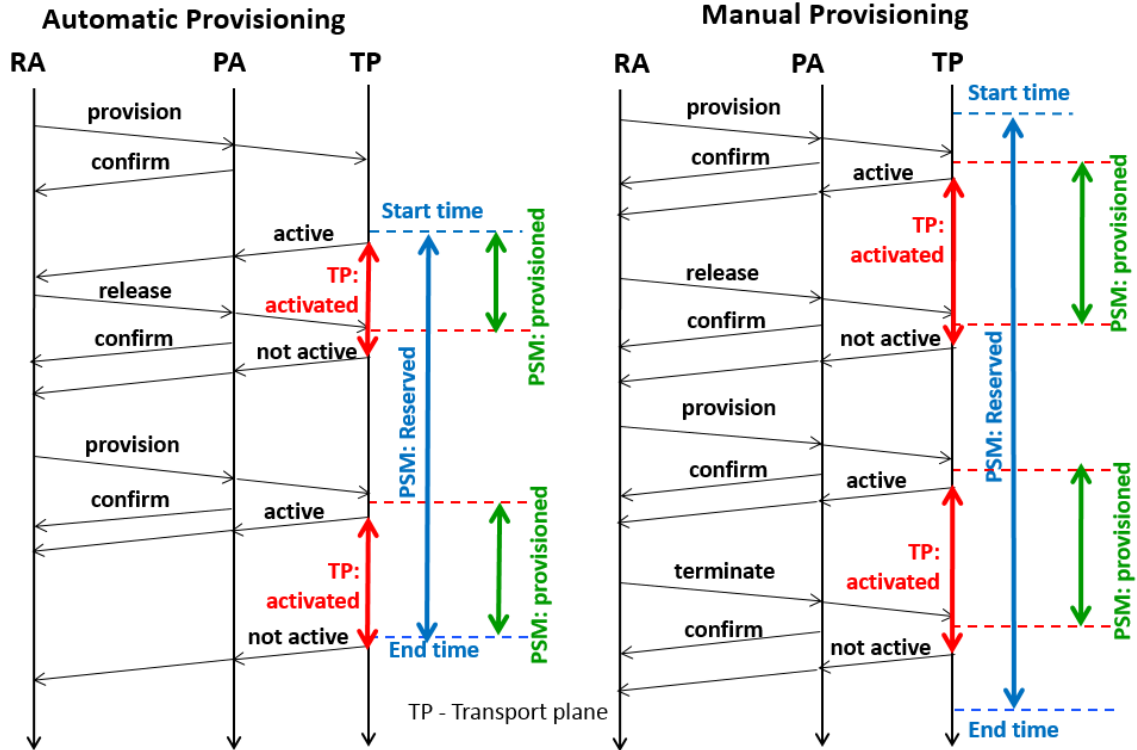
Automatic Provisioning

RA PA TP

provision
confirm
Start time
active
TP: activated
release
confirm
not active
PSM: provisioned
PSM: Reserved
provision
confirm
active
TP: activated
not active
End time
PSM: provisioned

Manual Provisioning

RA PA TP

Start time
provision
confirm
active
TP: activated
PSM: provisioned
release
confirm
not active
PSM: Reserved
provision
confirm
active
TP: activated
PSM: provisioned
terminate
confirm
not active
End time

TP - Transport plane